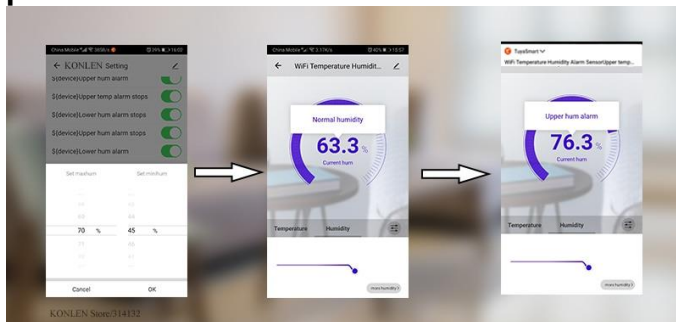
China Mobile 365B/s 39% 16:03

KONLEN Setting

${device}Upper hum alarm

${device}Upper temp alarm stops

${device}Upper hum alarm stops

${device}Lower hum alarm stops

${device}Lower hum alarm

Set maxhum

Set minhum

70 %

45 %

Cancel

OK

KONLEN Store:514132

China Mobile 2.17K/s 40% 15:57

WiFi Temperature Humidit...

Normal humidity

63.3 %

Current hum

Temperature

Humidity

more humidity >

TuyaSmart

WiFi Temperature Humidity Alarm SensorUpper temp...

Upper hum alarm

76.3 %

Current hum

Temperature

Humidity

more humidity >